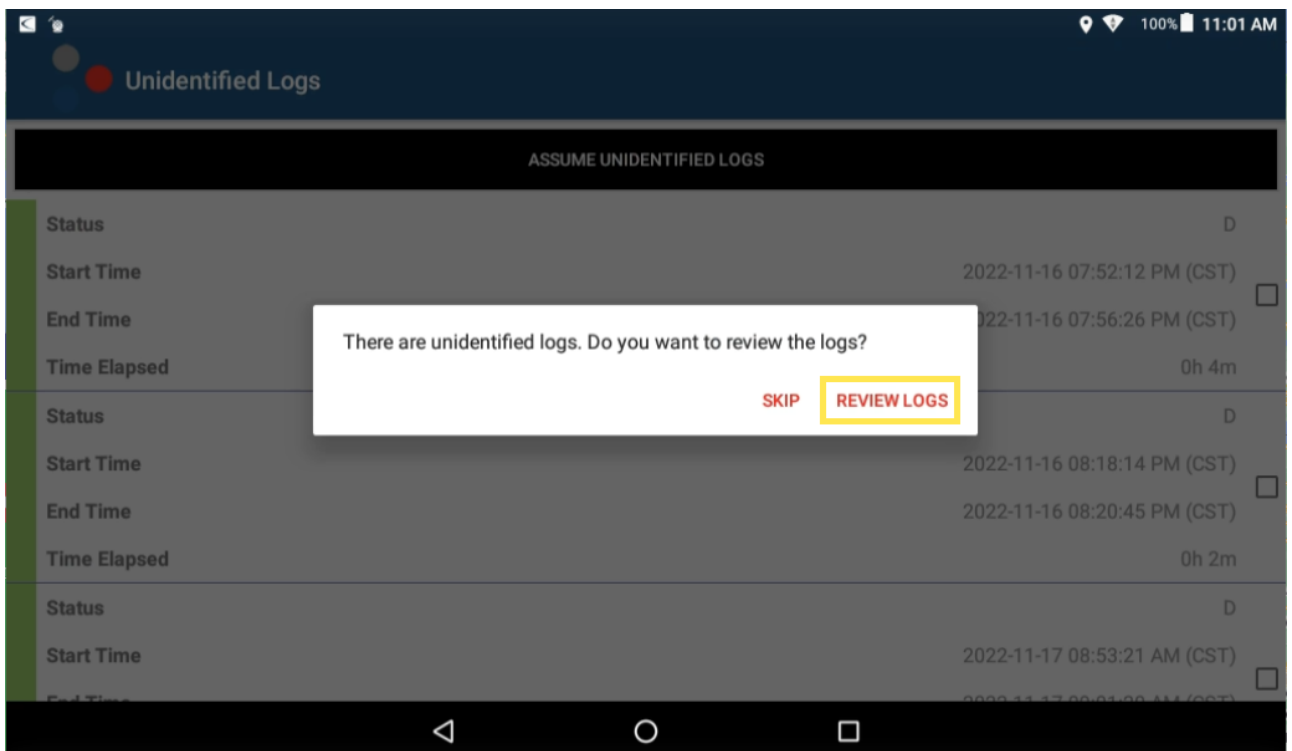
100% 11:01 AM

Unidentified Logs

ASSUME UNIDENTIFIED LOGS

Status D
Start Time 2022-11-16 07:52:12 PM (CST)
End Time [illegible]22-11-16 07:56:26 PM (CST)
Time Elapsed 0h 4m

There are unidentified logs. Do you want to review the logs?

SKIP REVIEW LOGS

Status D
Start Time 2022-11-16 08:18:14 PM (CST)
End Time 2022-11-16 08:20:45 PM (CST)
Time Elapsed 0h 2m

Status D
Start Time 2022-11-17 08:53:21 AM (CST)
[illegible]